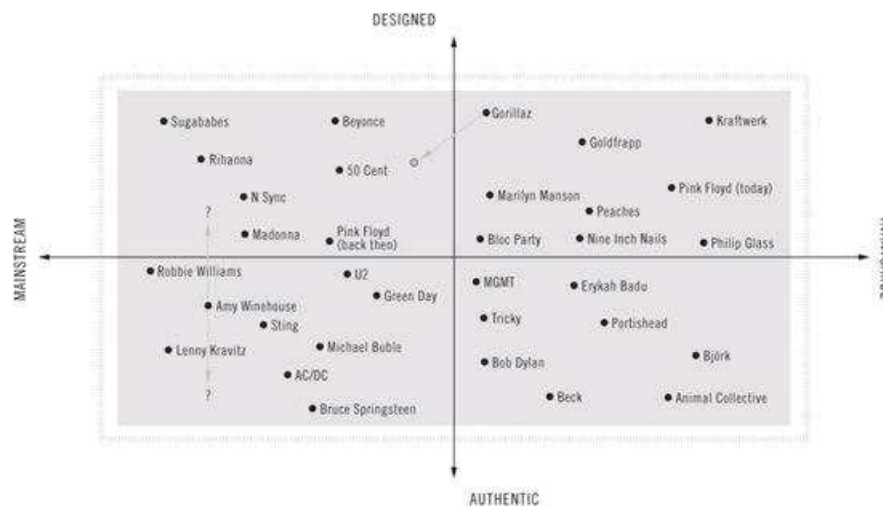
DESIGNED

MAINSTREAM

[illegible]

Sugababes
Beyonce
Gorillaz
Kraftwerk
Goldfrapp
Rihanna
50 Cent
Pink Floyd (today)
N Sync
Marilyn Manson
Peaches
?
Madonna
Pink Floyd (back then)
Bloc Party
Nine Inch Nails
Philip Glass
Robbie Williams
U2
MGMT
Erykah Badu
Amy Winehouse
Green Day
Sting
Tricky
Portishead
Lenny Kravitz
Michael Buble
Björk
Bob Dylan
AC/DC
?
Beck
Animal Collective
Bruce Springsteen

AUTHENTIC